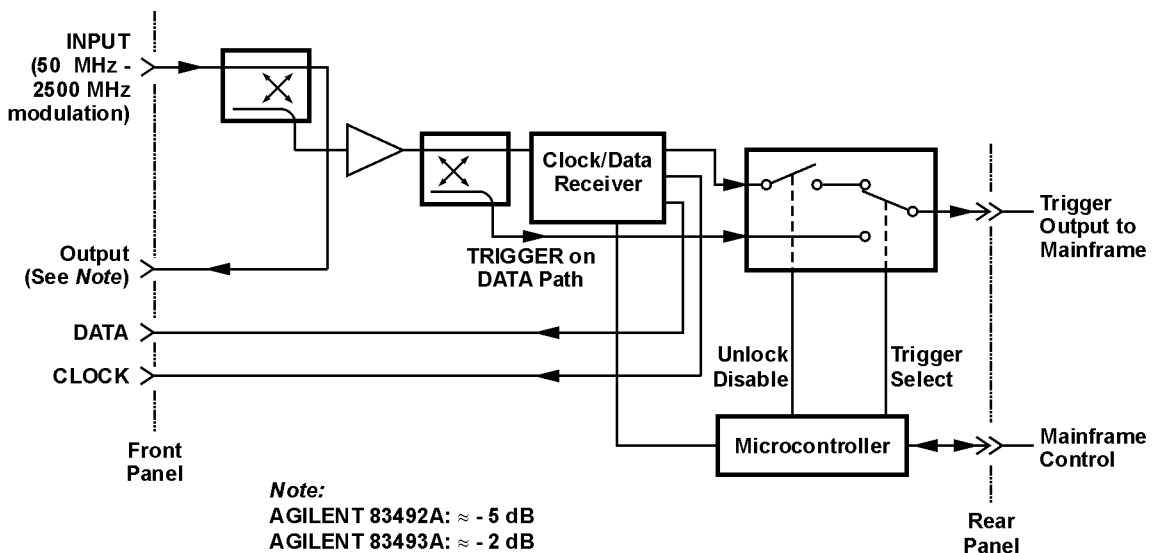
INPUT (50 MHz - 2500 MHz modulation)

Clock/Data Receiver

Trigger Output to Mainframe

Output (See *Note*)

TRIGGER on DATA Path

DATA

CLOCK

Unlock Disable

Trigger Select

Front Panel

Microcontroller

Mainframe Control

*Note:*
AGILENT 83492A: $\approx$ - 5 dB
AGILENT 83493A: $\approx$ - 2 dB

Rear Panel